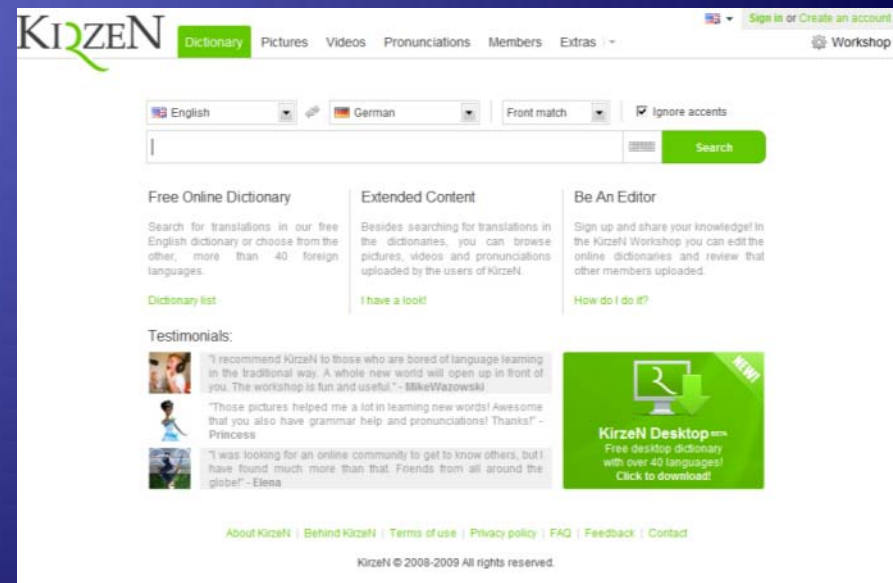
KIRZEN

Dictionary Pictures Videos Pronunciations Members Extras

Sign in or Create an account

Workshop

English German Front match Ignore accents

Search

Free Online Dictionary

Search for translations in our free English dictionary or choose from the other, more than 40 foreign languages.

Dictionary list

Extended Content

Besides searching for translations in the dictionaries, you can browse pictures, videos and pronunciations uploaded by the users of KirzeN.

I have a look!

Be An Editor

Sign up and share your knowledge! In the KirzeN Workshop you can edit the online dictionaries and review that other members uploaded.

How do I do it?

Testimonials:

"I recommend KirzeN to those who are bored of language learning in the traditional way. A whole new world will open up in front of you. The workshop is fun and useful." - MikeWazowski

"Those pictures helped me a lot in learning new words! Awesome that you also have grammar help and pronunciations! Thanks!" - Princess

"I was looking for an online community to get to know others, but I have found much more than that. Friends from all around the globe!" - Elena

NEW!

KirzeN Desktop BETA

Free desktop dictionary with over 40 languages!

Click to download!

About KirzeN | Behind KirzeN | Terms of use | Privacy policy | FAQ | Feedback | Contact

KirzeN © 2008-2009 All rights reserved.